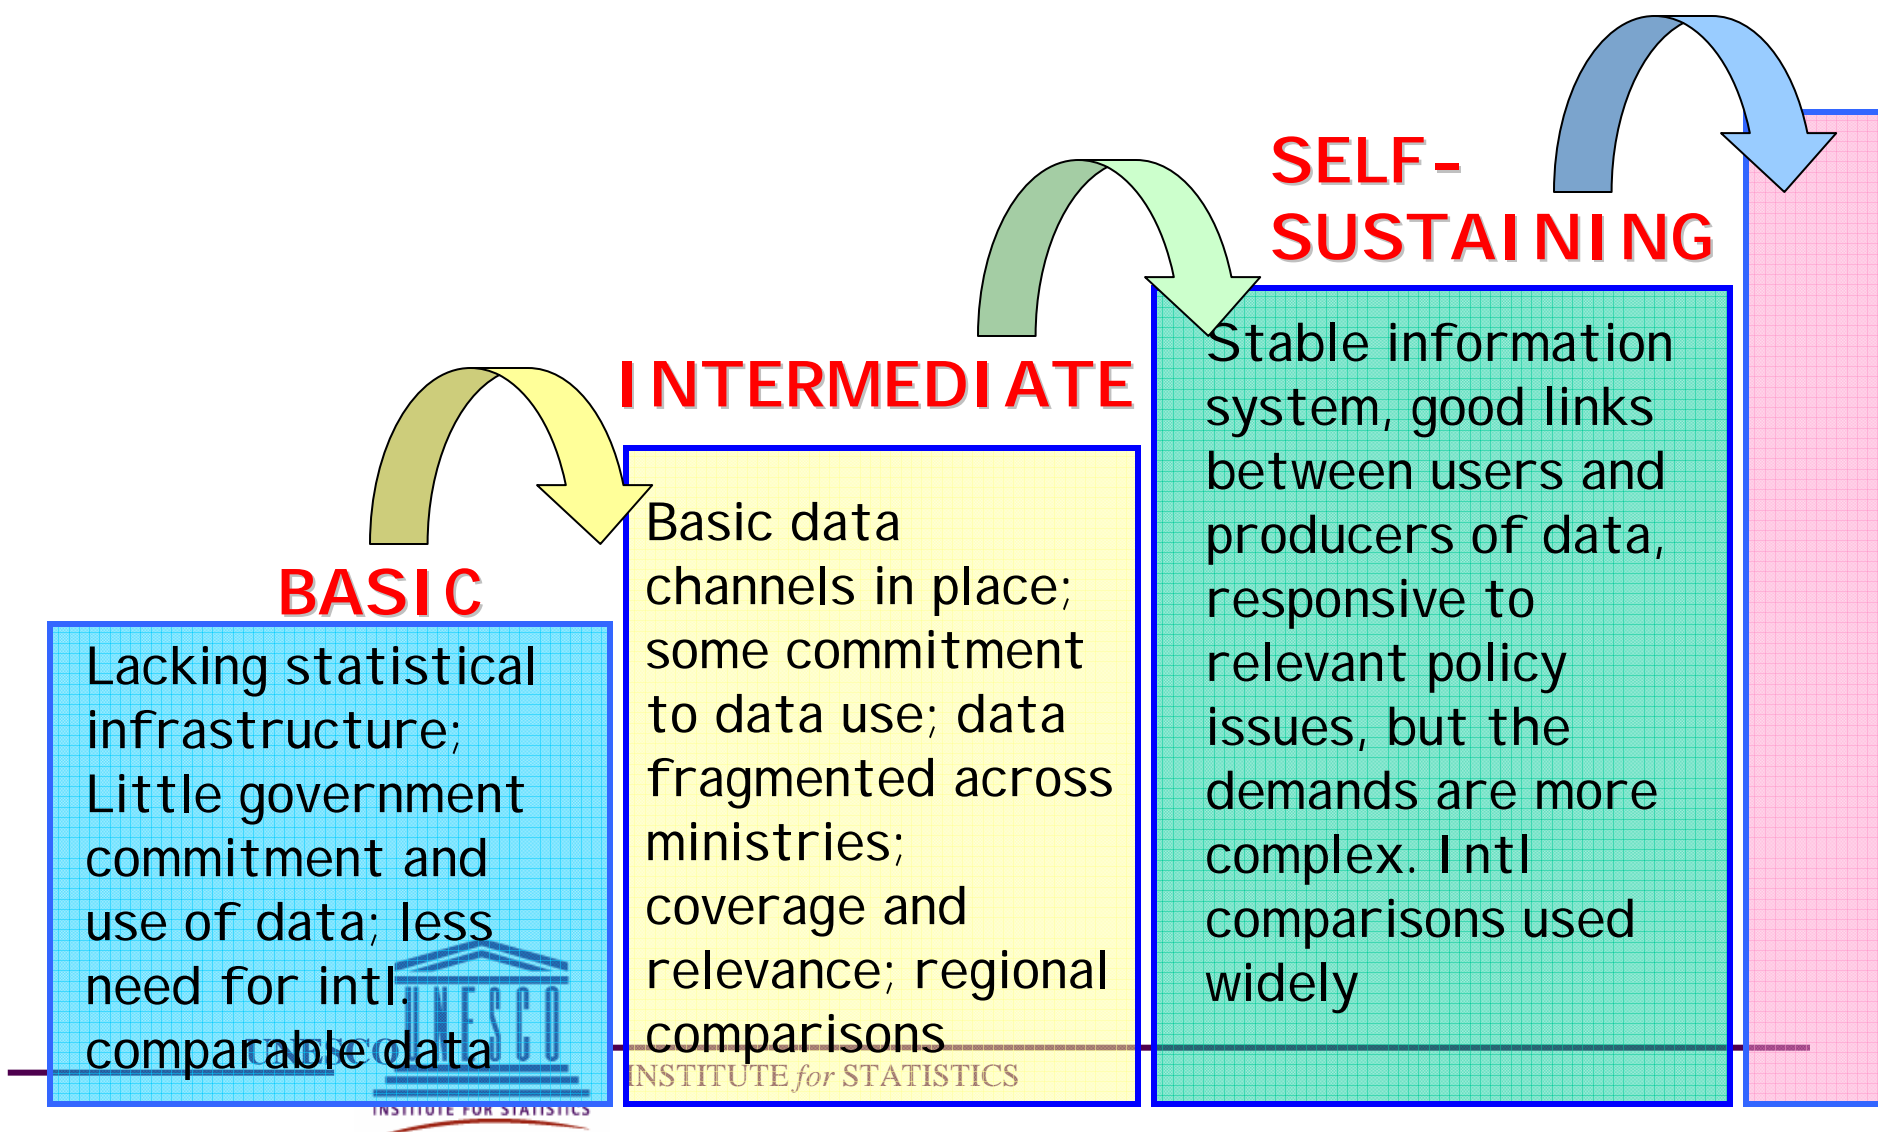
SELF-SUSTAINING

INTERMEDIATE

BASIC

Lacking statistical infrastructure; Little government commitment and use of data; less need for intl. comparable data

Basic data channels in place; some commitment to data use; data fragmented across ministries; coverage and relevance; regional comparisons

Stable information system, good links between users and producers of data, responsive to relevant policy issues, but the demands are more complex. Intl comparisons used widely

UNESCO

INSTITUTE for STATISTICS

INSTITUTE FOR STATISTICS